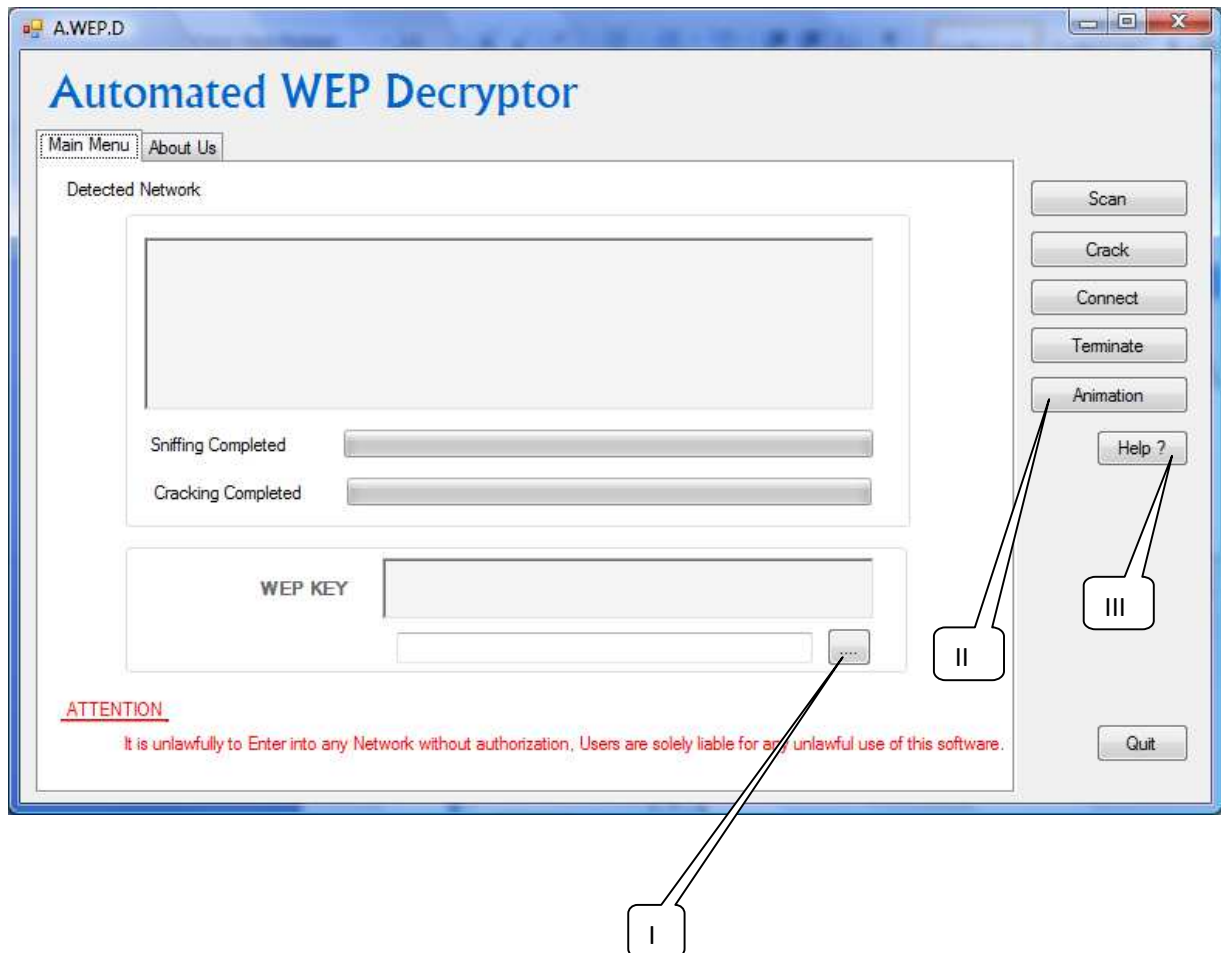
A.WEP.D

Automated WEP Decryptor

Main Menu About Us

Detected Network

Sniffing Completed

Cracking Completed

WEP KEY

....

Scan

Crack

Connect

Teminate

Animation

Help ?

III

II

ATTENTION

It is unlawfully to Enter into any Network without authorization, Users are solely liable for any unlawful use of this software.

Quit

I